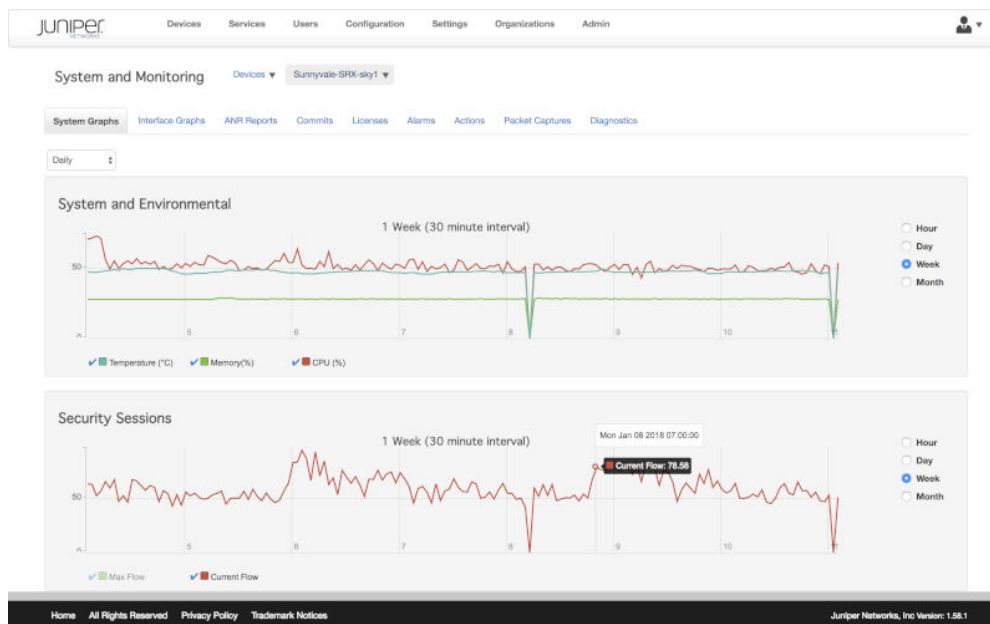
JUNIPer NETWORKS

Devices Services Users Configuration Settings Organizations Admin

System and Monitoring Devices ▾ Sunnyvale-SRX-sky1 ▾

System Graphs Interface Graphs ANR Reports Commits Licenses Alarms Actions Packet Captures Diagnostics

Daily

System and Environmental

1 Week (30 minute interval)

50

0

5 6 7 8 9 10 11

Hour
Day
Week
Month

Temperature (°C) Memory(%) CPU (%)

Security Sessions

1 Week (30 minute interval)

Mon Jan 08 2018 07:00:00

Current Flow: 78.58

50

0

5 6 7 8 9 10 11

Hour
Day
Week
Month

Max Flow Current Flow

Home All Rights Reserved Privacy Policy Trademark Notices

Juniper Networks, Inc Version: 1.58.1